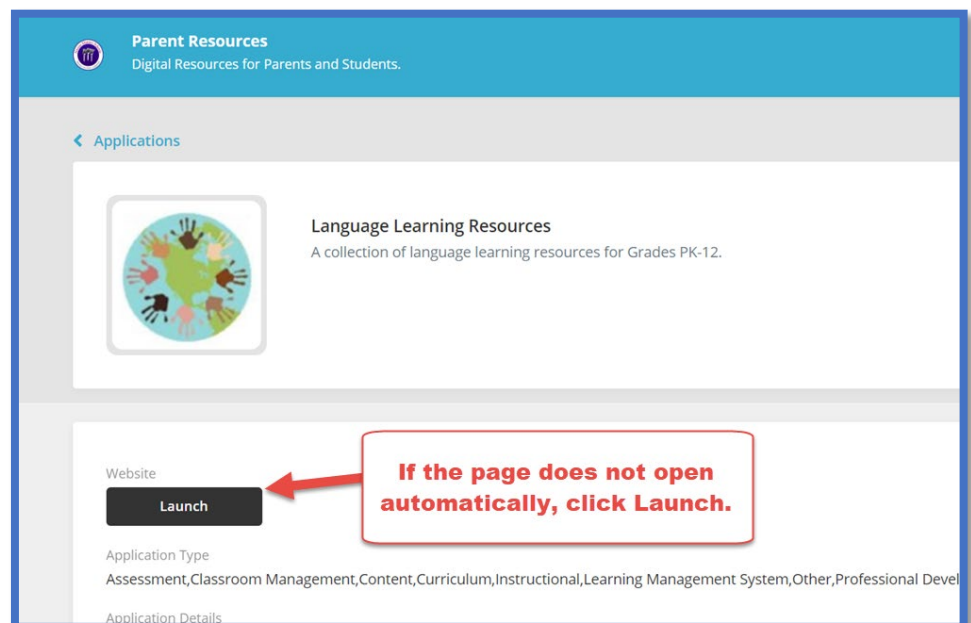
Parent Resources
Digital Resources for Parents and Students.

Applications

Language Learning Resources
A collection of language learning resources for Grades PK-12.

Website
Launch

If the page does not open automatically, click Launch.

Application Type
Assessment,Classroom Management,Content,Curriculum,Instructional,Learning Management System,Other,Professional Devel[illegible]

Application Details